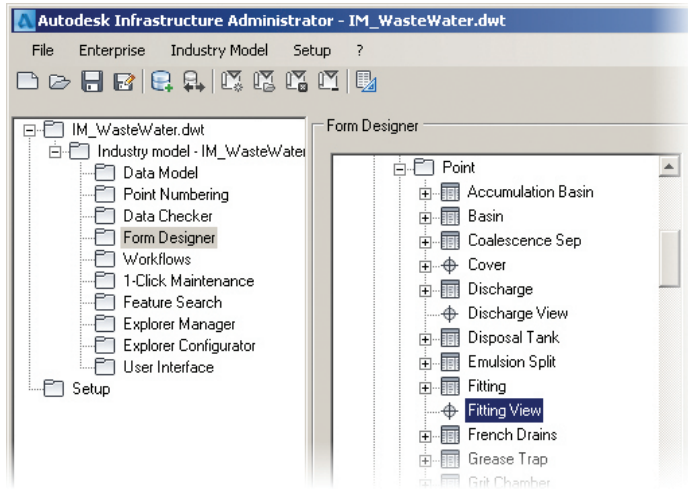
Autodesk Infrastructure Administrator - IM_WasteWater.dwt

File Enterprise Industry Model Setup ?

IM_WasteWater.dwt
Industry model - IM_WasteWater
Data Model
Point Numbering
Data Checker
Form Designer
Workflows
1-Click Maintenance
Feature Search
Explorer Manager
Explorer Configurator
User Interface
Setup

Form Designer

Point
Accumulation Basin
Basin
Coalescence Sep
Cover
Discharge
Discharge View
Disposal Tank
Emulsion Split
Fitting
Fitting View
French Drains
Grease Trap
Grit Chamber